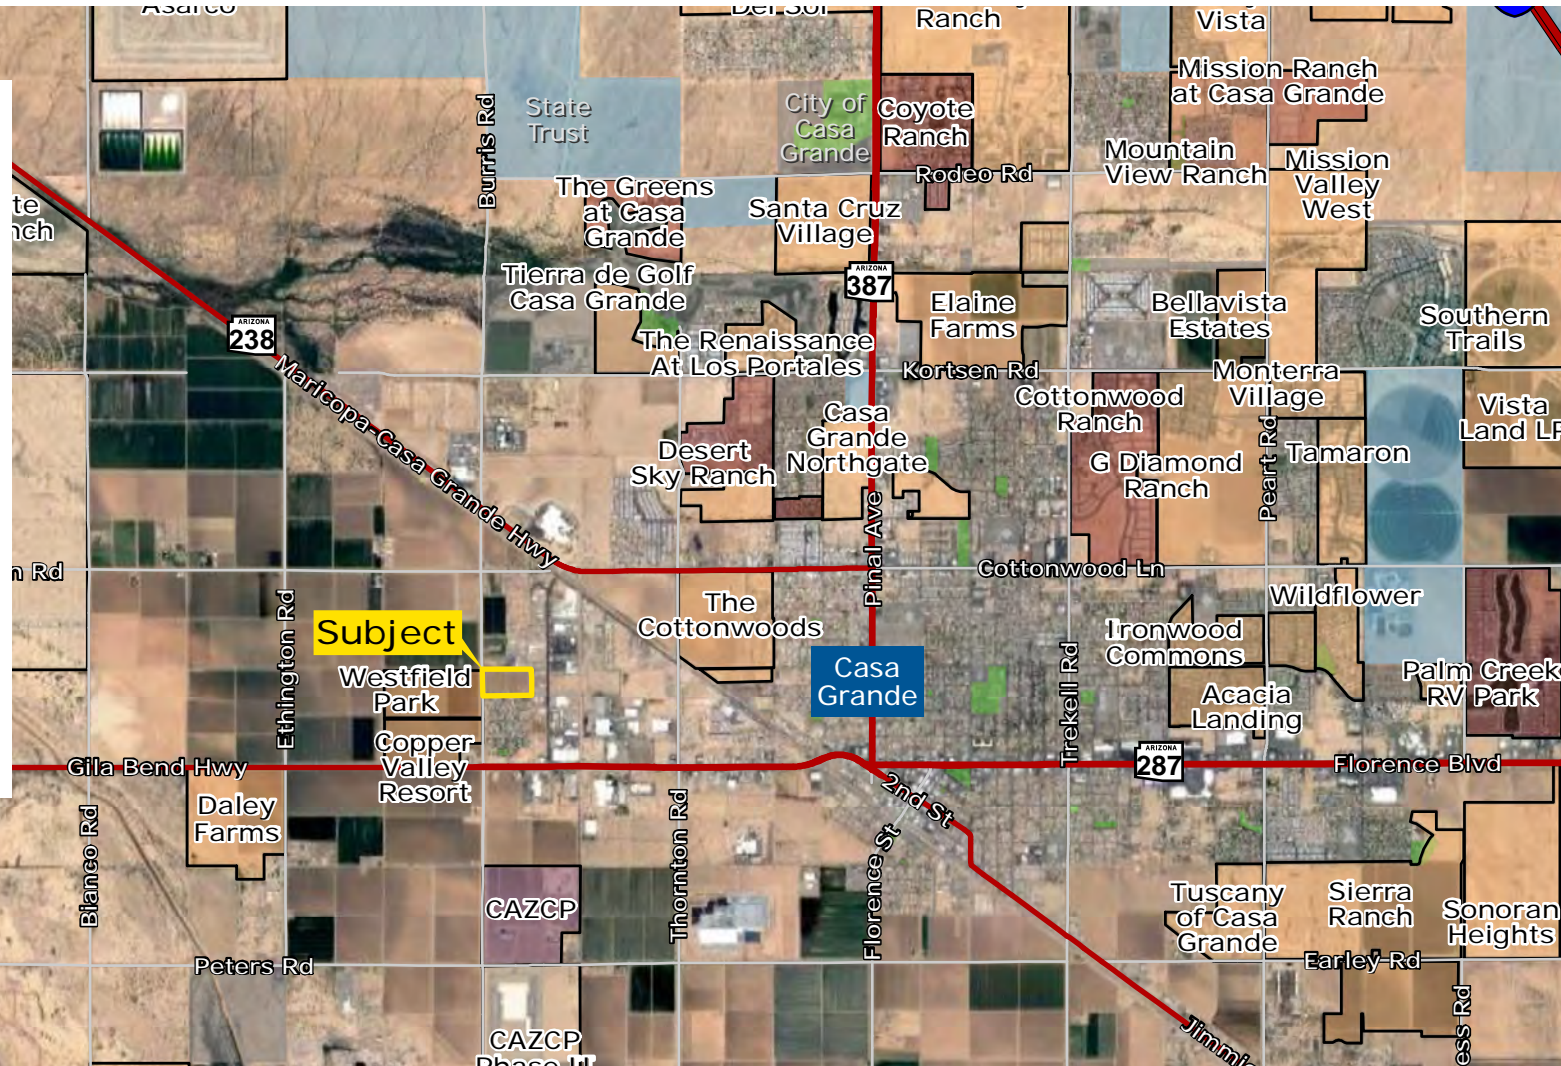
Asarco
Del Sol
Ranch
Vista
Mission Ranch at Casa Grande
State Trust
City of Casa Grande
Coyote Ranch
Burris Rd
Mountain View Ranch
Mission Valley West
Rodeo Rd
The Greens at Casa Grande
Santa Cruz Village
te
nch
Tierra de Golf Casa Grande
ARIZONA 387
Elaine Farms
Bellavista Estates
Southern Trails
ARIZONA 238
The Renaissance At Los Portales
Kortsen Rd
Monterra Village
Maricopa-Casa Grande Hwy
Cottonwood Ranch
Vista Land LP
Casa Grande Northgate
Desert Sky Ranch
G Diamond Ranch
Peart Rd
Tamaron
Pinal Ave
n Rd
Cottonwood Ln
Wildflower
Ethington Rd
Subject
The Cottonwoods
Ironwood Commons
Westfield Park
Casa Grande
Trekell Rd
Palm Creek RV Park
Acacia Landing
Copper Valley Resort
Gila Bend Hwy
ARIZONA 287
Florence Blvd
2nd St
Daley Farms
Bianco Rd
Thornton Rd
Florence St
Tuscany of Casa Grande
Sierra Ranch
Sonoran Heights
CAZCP
Peters Rd
Earley Rd
CAZCP Phase II
Jimmie
ess Rd